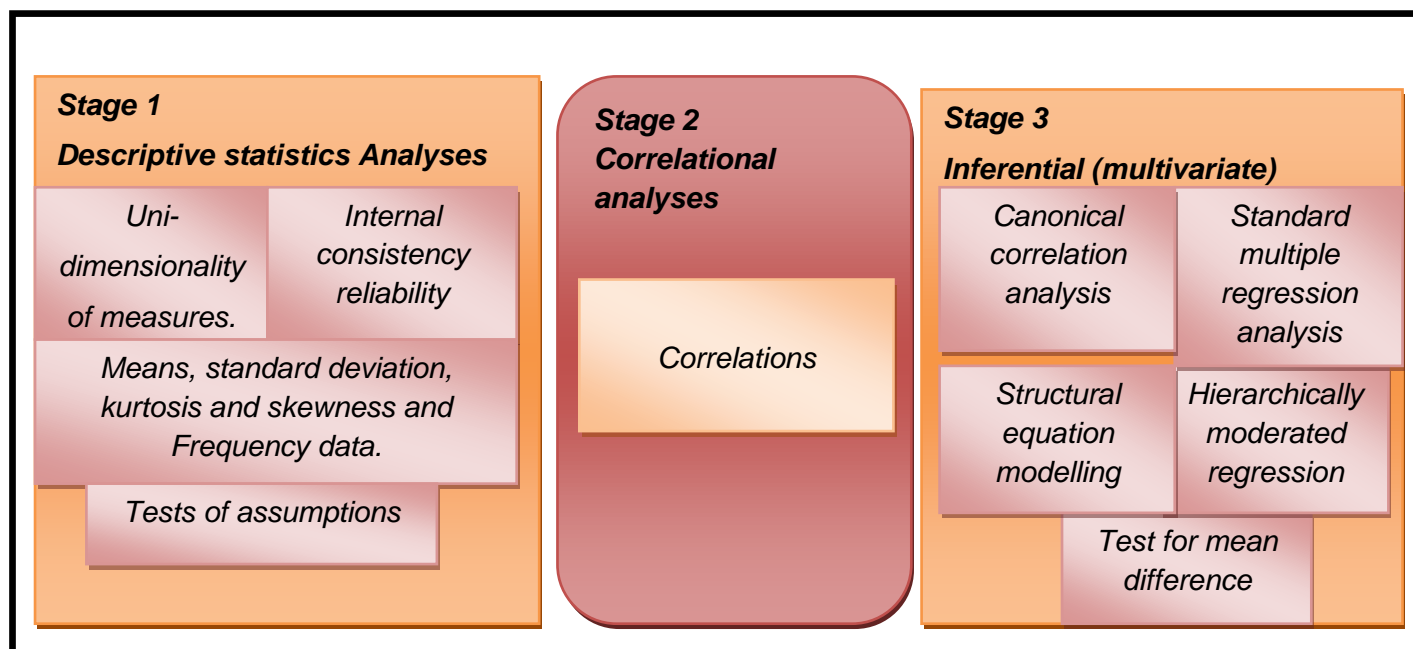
Stage 1
Descriptive statistics Analyses

Uni-dimensionality of measures.

Internal consistency reliability

Means, standard deviation, kurtosis and skewness and Frequency data.

Tests of assumptions

Stage 2
Correlational analyses

Correlations

Stage 3
Inferential (multivariate)

Canonical correlation analysis

Standard multiple regression analysis

Structural equation modelling

Hierarchically moderated regression

Test for mean difference